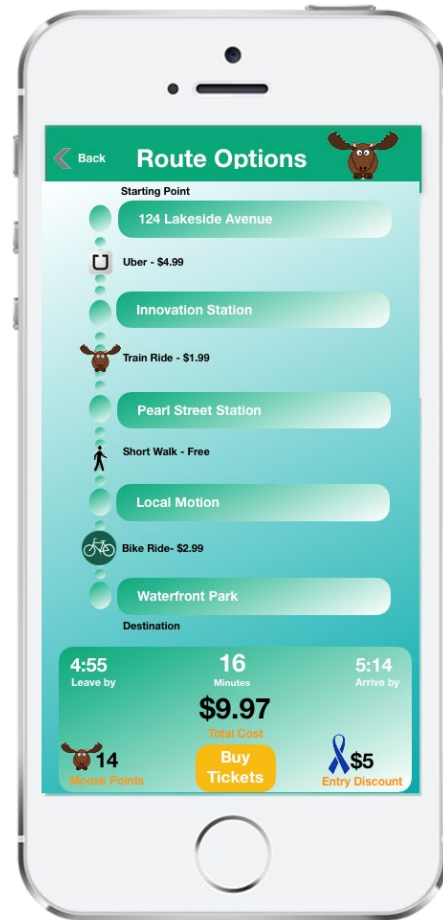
Back Route Options

Starting Point

124 Lakeside Avenue

Uber - $4.99

Innovation Station

Train Ride - $1.99

Pearl Street Station

Short Walk - Free

Local Motion

Bike Ride- $2.99

Waterfront Park

Destination

4:55
Leave by

16
Minutes

5:14
Arrive by

$9.97
Total Cost

14
Moose Points

Buy Tickets

$5
Entry Discount